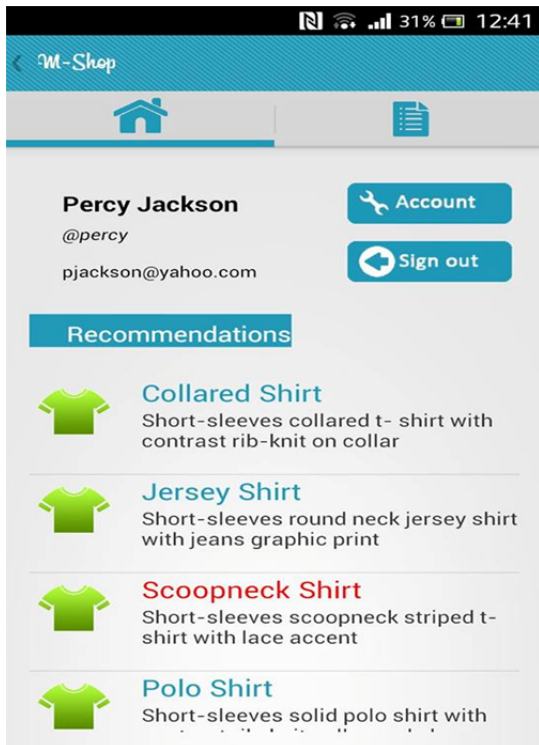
31% 12:41

M-Shop

Percy Jackson
@percy
pjackson@yahoo.com

Account

Sign out

Recommendations

Collared Shirt
Short-sleeves collared t- shirt with contrast rib-knit on collar

Jersey Shirt
Short-sleeves round neck jersey shirt with jeans graphic print

Scoopneck Shirt
Short-sleeves scoopneck striped t-shirt with lace accent

Polo Shirt
Short-sleeves solid polo shirt with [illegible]